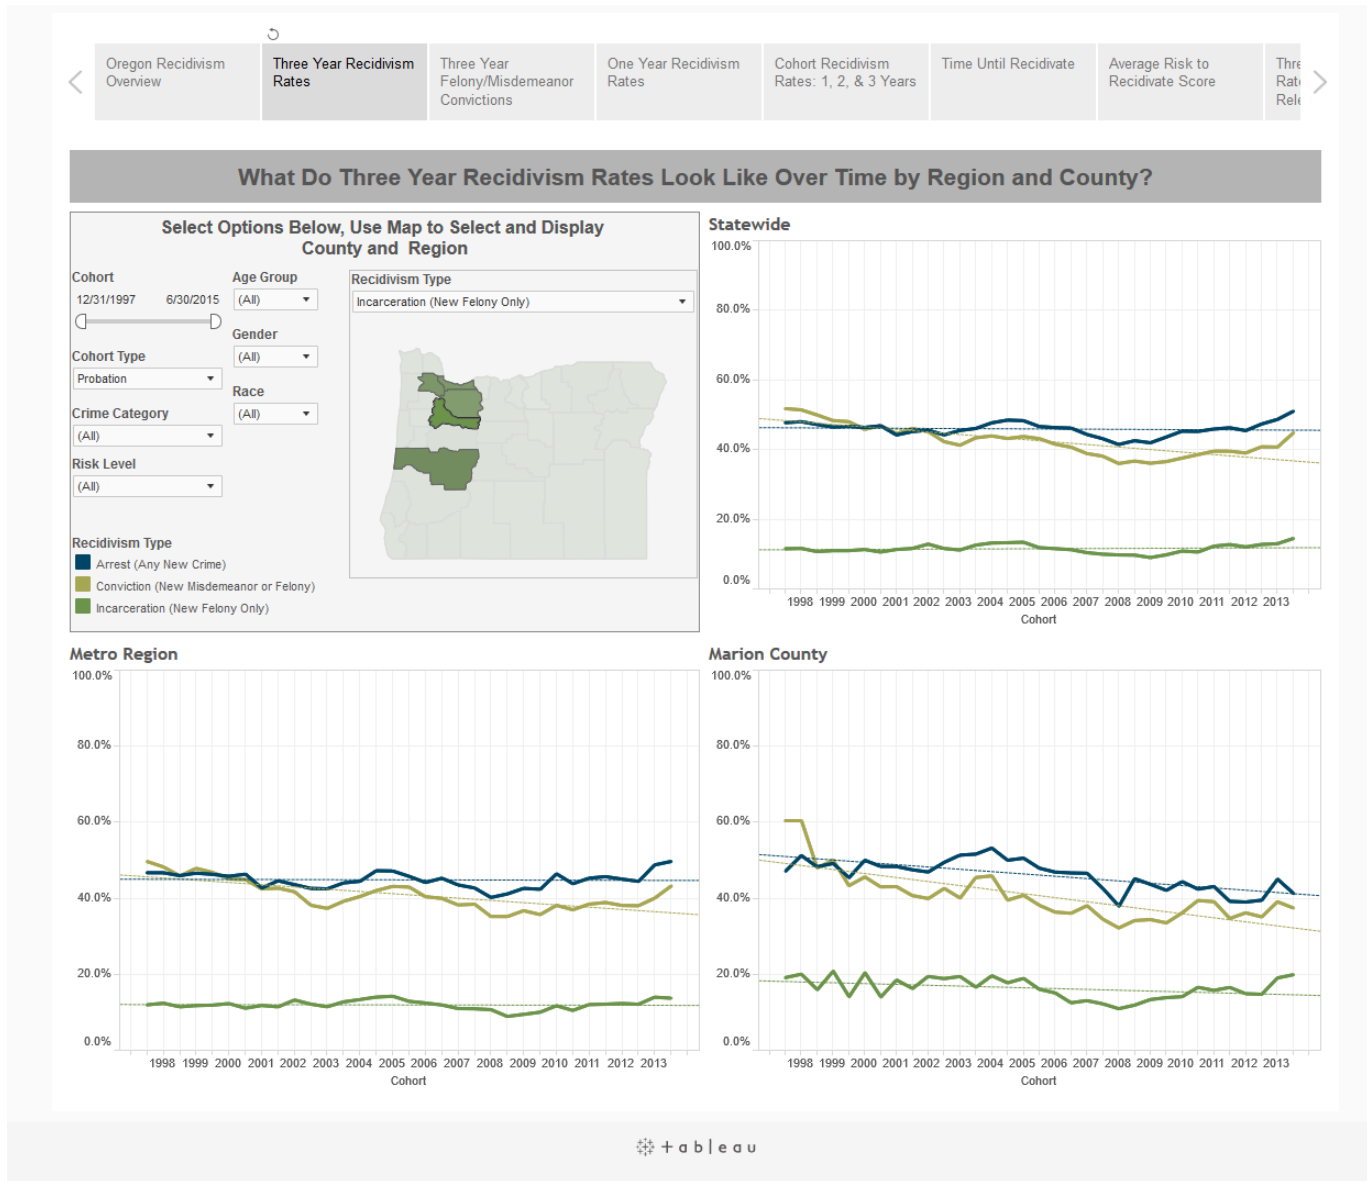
Oregon Recidivism Overview

Three Year Recidivism Rates

Three Year Felony/Misdemeanor Convictions

One Year Recidivism Rates

Cohort Recidivism Rates: 1, 2, & 3 Years

Time Until Recidivate

Average Risk to Recidivate Score

Thre Rat Rel

What Do Three Year Recidivism Rates Look Like Over Time by Region and County?

Select Options Below, Use Map to Select and Display County and Region

Cohort
12/31/1997 6/30/2015

Age Group
(All)

Gender
(All)

Race
(All)

Cohort Type
Probation

Crime Category
(All)

Risk Level
(All)

Recidivism Type
Incarceration (New Felony Only)

Recidivism Type
Arrest (Any New Crime)
Conviction (New Misdemeanor or Felony)
Incarceration (New Felony Only)

Statewide
100.0%
80.0%
60.0%
40.0%
20.0%
0.0%
1998 1999 2000 2001 2002 2003 2004 2005 2006 2007 2008 2009 2010 2011 2012 2013
Cohort

Metro Region
100.0%
80.0%
60.0%
40.0%
20.0%
0.0%
1998 1999 2000 2001 2002 2003 2004 2005 2006 2007 2008 2009 2010 2011 2012 2013
Cohort

Marion County
100.0%
80.0%
60.0%
40.0%
20.0%
0.0%
1998 1999 2000 2001 2002 2003 2004 2005 2006 2007 2008 2009 2010 2011 2012 2013
Cohort

+ a b l e a u